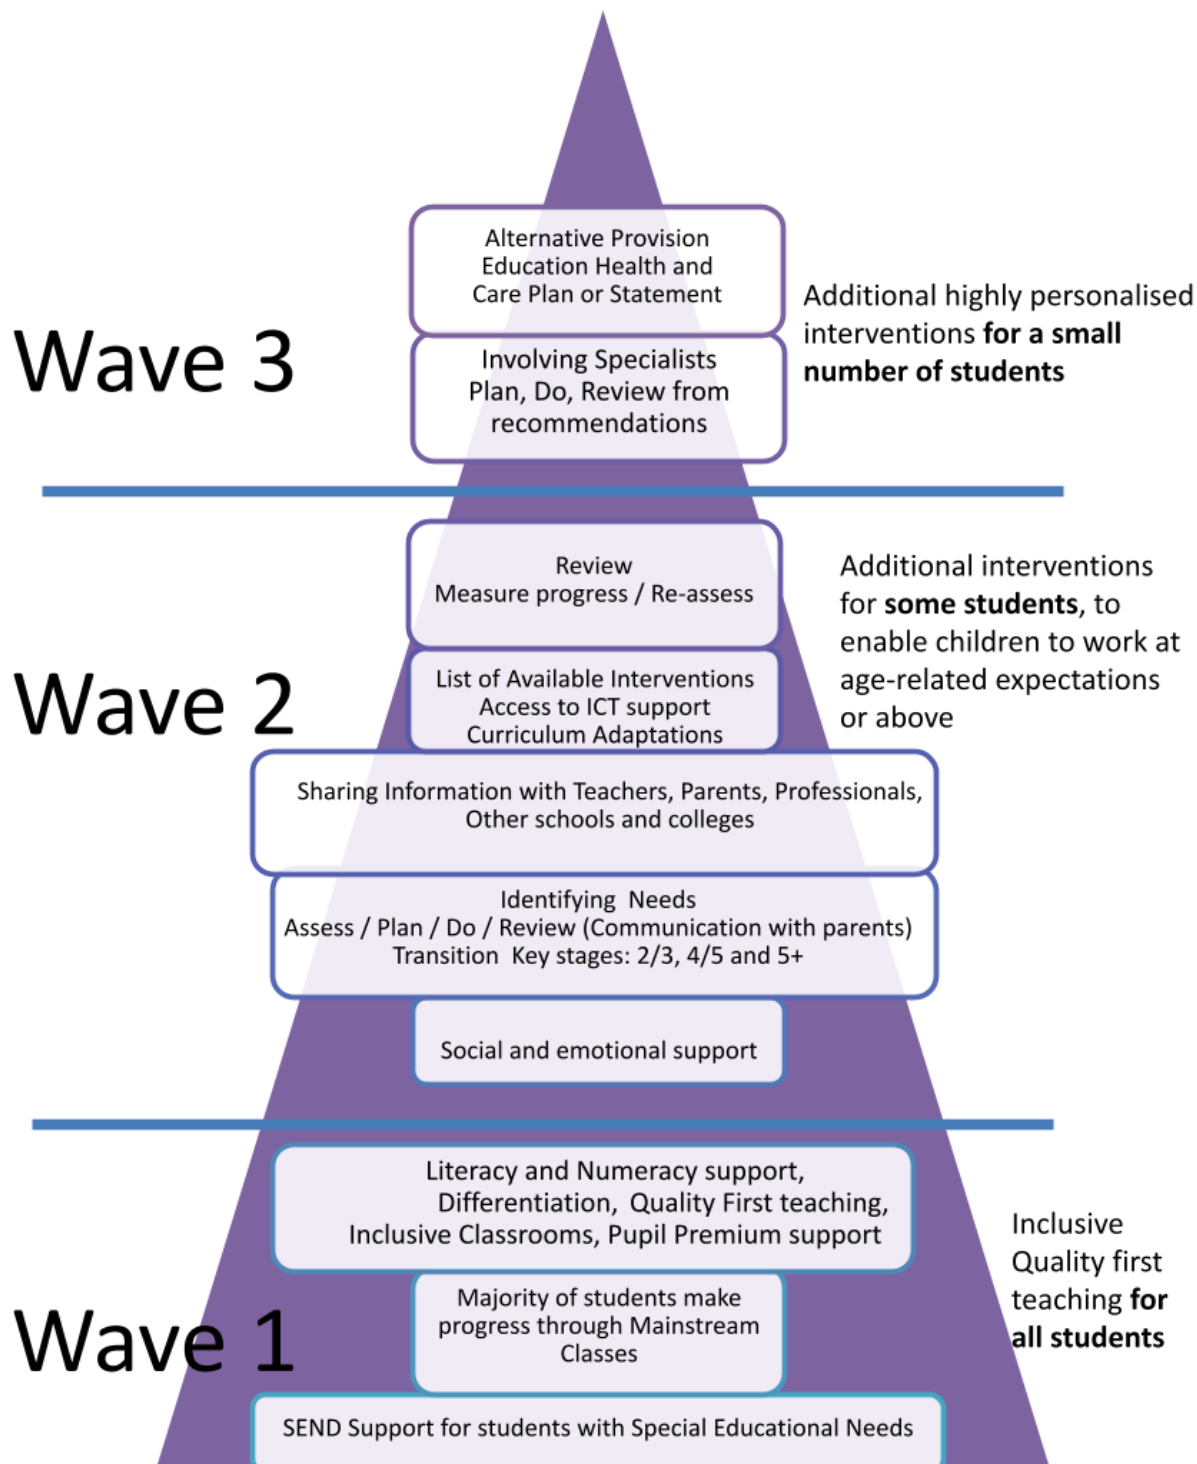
Alternative Provision
Education Health and
Care Plan or Statement

Wave 3

Involving Specialists
Plan, Do, Review from
recommendations

Additional highly personalised interventions **for a small number of students**

Review
Measure progress / Re-assess

Wave 2

List of Available Interventions
Access to ICT support
Curriculum Adaptations

Additional interventions for **some students**, to enable children to work at age-related expectations or above

Sharing Information with Teachers, Parents, Professionals, Other schools and colleges

Identifying Needs
Assess / Plan / Do / Review (Communication with parents)
Transition Key stages: 2/3, 4/5 and 5+

Social and emotional support

Literacy and Numeracy support, Differentiation, Quality First teaching, Inclusive Classrooms, Pupil Premium support

Wave 1

Majority of students make progress through Mainstream Classes

Inclusive Quality first teaching **for all students**

SEND Support for students with Special Educational Needs